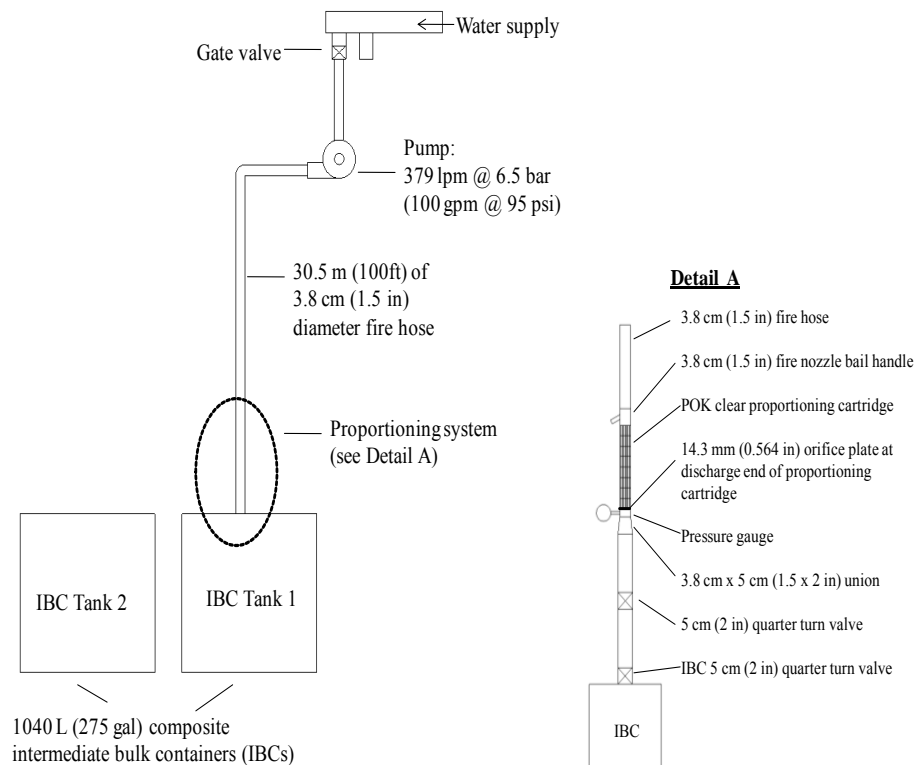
Water supply

Gate valve

Pump:
379 lpm @ 6.5 bar
(100 gpm @ 95 psi)

30.5 m (100ft) of
3.8 cm (1.5 in)
diameter fire hose

Proportioning system
(see Detail A)

IBC Tank 2

IBC Tank 1

1040 L (275 gal) composite
intermediate bulk containers (IBCs)

Detail A

3.8 cm (1.5 in) fire hose

3.8 cm (1.5 in) fire nozzle bail handle

POK clear proportioning cartridge

14.3 mm (0.564 in) orifice plate at discharge end of proportioning cartridge

Pressure gauge

3.8 cm x 5 cm (1.5 x 2 in) union

5 cm (2 in) quarter turn valve

IBC 5 cm (2 in) quarter turn valve

IBC